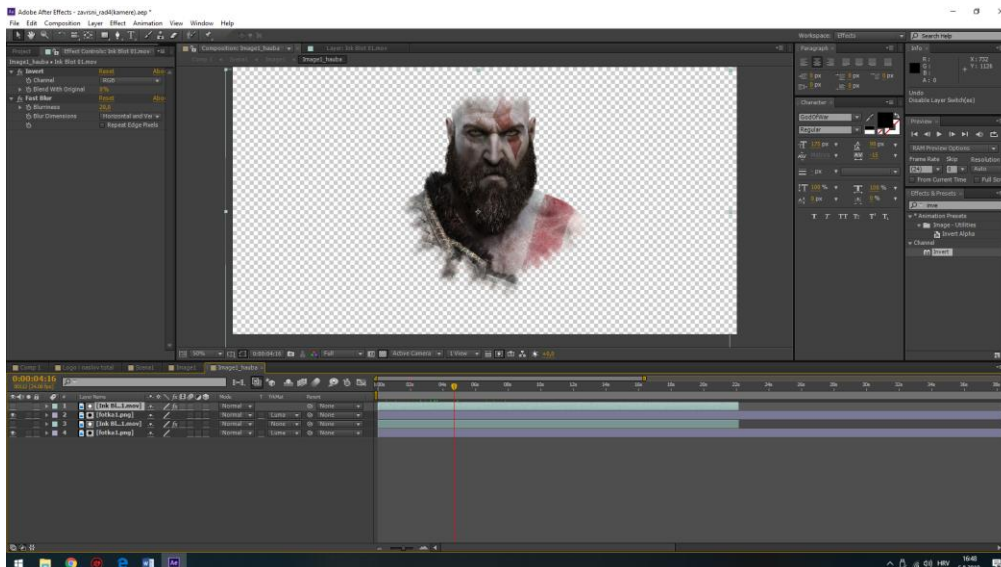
Adobe After Effects - zavrsni_radd(kamere).aep *

File Edit Composition Layer Effect Animation View Window Help

Project Effect Controls: Ink Blot 01.mov
Image1_hauba • Ink Blot 01.mov
fx Invert Reset
Channel RGB
Blend With Original 0%
fx Fast Blur Reset
Blurriness 26.6
Blur Dimensions Horizontal and Ve
Repeat Edge Pixels

Composition: Image1_hauba
Layer: Ink Blot 01.mov
Image1_hauba

50% 0:00:04:16 Full Active Camera 1 View

Workspace: Effects
Search Help

Paragraph
0 px 0 px 0 px
0 px 0 px

Character
GodOfWar
Regular
171 px 99 px
-32

100 % 100 %
0 px 0 %

Info
X: 732
Y: 1126
R:
G:
B:
A: 0
Undo
Disable Layer Switch(es)

Preview
RAM Preview Options
Frame Rate Skip Resolution
(24) 0 Auto
From Current Time Full Screen

Effects & Presets
inve
* Animation Presets
Image - Utilities
Invert Alpha
Channel
Invert

Comp 1 Logo i naslov total Scena1 Image1 Image1_hauba

0:00:04:16
00112 (24.00 fps)

Layer Name Mode T TrkMat Parent
1 [Ink Bl...1.mov] Normal None
2 [lotka1.png] Normal Luma None
3 [Ink Bl...1.mov] Normal None None
4 [lotka1.png] Normal Luma None

16:48
HRV